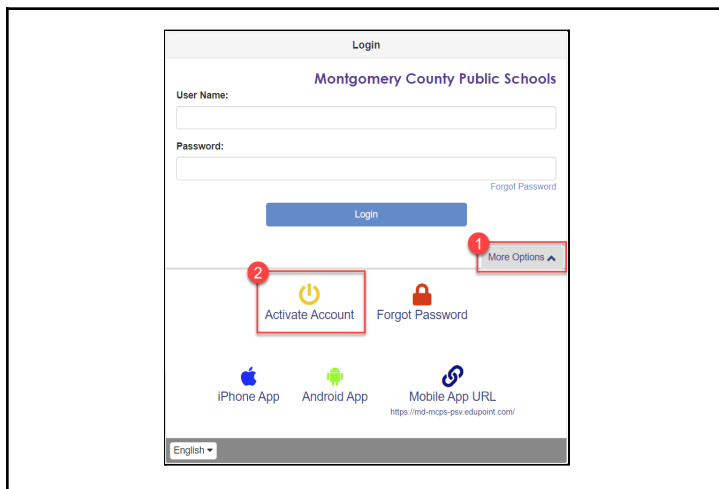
Login

Montgomery County Public Schools

User Name:

Password:

Forgot Password

Login

1

More Options

2

Activate Account

Forgot Password

iPhone App

Android App

Mobile App URL

https://md-mcps-psv.edupoint.com/

English